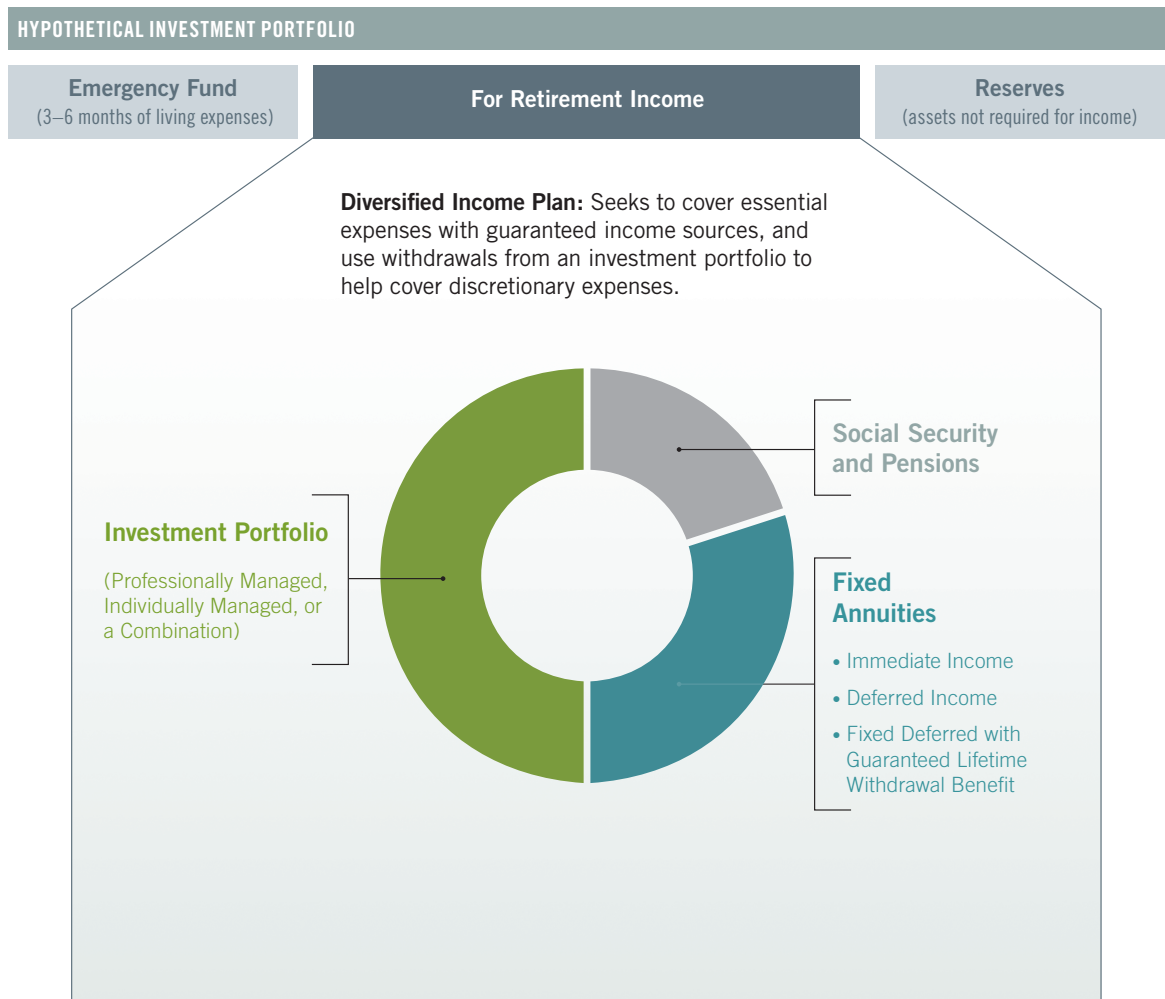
HYPOTHETICAL INVESTMENT PORTFOLIO

Emergency Fund
(3–6 months of living expenses)

For Retirement Income

Reserves
(assets not required for income)

**Diversified Income Plan:** Seeks to cover essential expenses with guaranteed income sources, and use withdrawals from an investment portfolio to help cover discretionary expenses.

Social Security and Pensions

Investment Portfolio

(Professionally Managed, Individually Managed, or a Combination)

Fixed Annuities

• Immediate Income
• Deferred Income
• Fixed Deferred with Guaranteed Lifetime Withdrawal Benefit